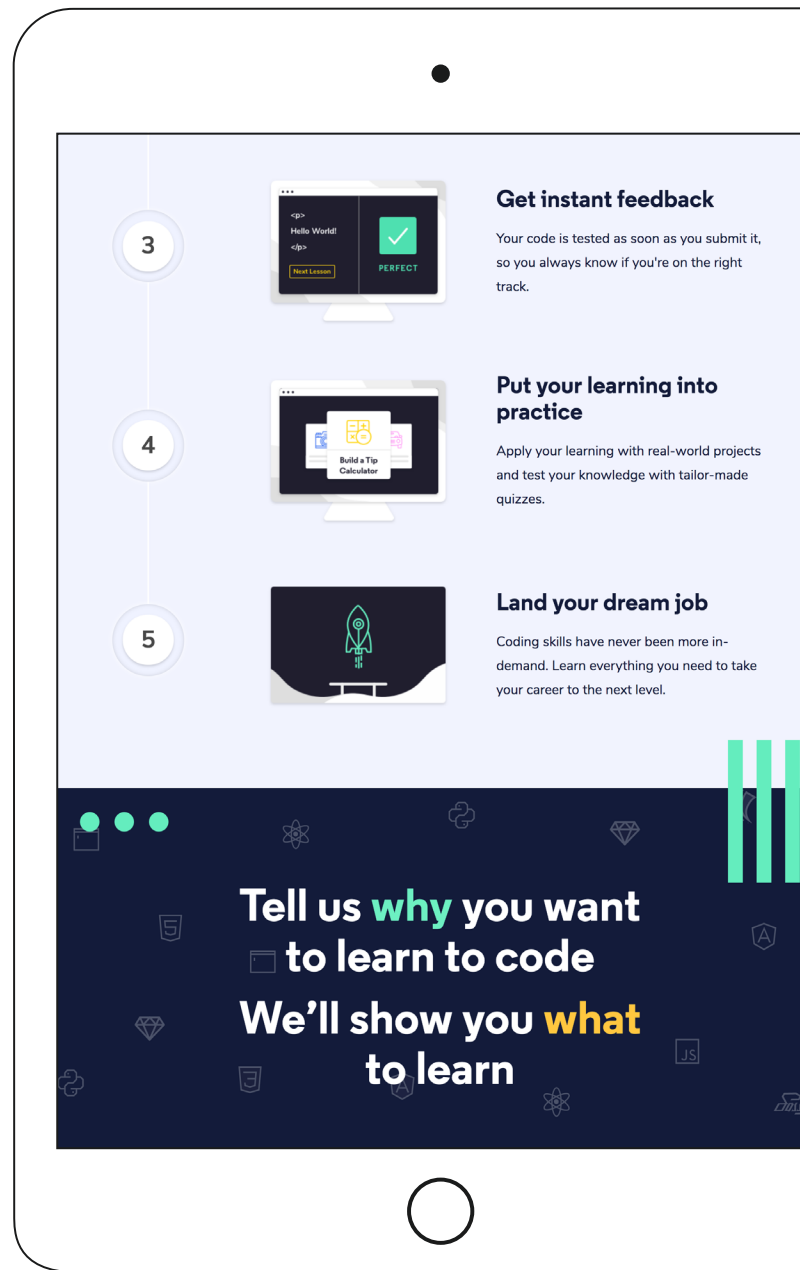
3

<p>
Hello World!
</p>
Next Lesson

PERFECT

Get instant feedback

Your code is tested as soon as you submit it, so you always know if you're on the right track.

4

Build a Tip Calculator

Put your learning into practice

Apply your learning with real-world projects and test your knowledge with tailor-made quizzes.

5

Land your dream job

Coding skills have never been more in-demand. Learn everything you need to take your career to the next level.

Tell us why you want to learn to code

We'll show you what to learn